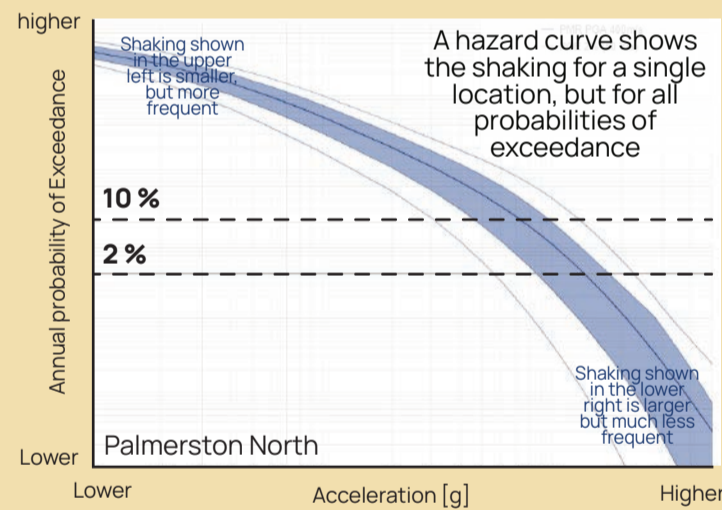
higher

Annual probability of Exceedance

Lower

Shaking shown in the upper left is smaller, but more frequent

A hazard curve shows the shaking for a single location, but for all probabilities of exceedance

10 %

2 %

Shaking shown in the lower right is larger but much less frequent

Palmerston North

Lower

Acceleration [g]

Higher